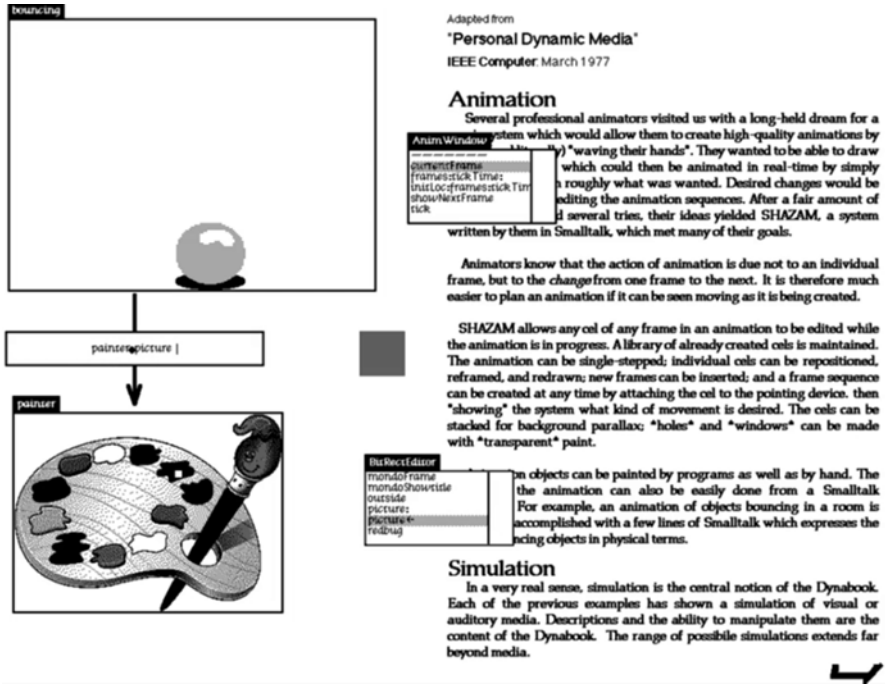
bouncing

painter◆picture |

painter

Adapted from

"Personal Dynamic Media"

IEEE Computer: March 1977

Animation

Several professional animators visited us with a long-held dream for a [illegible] system which would allow them to create high-quality animations by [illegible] (literally) "waving their hands". They wanted to be able to draw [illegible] which could then be animated in real-time by simply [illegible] roughly what was wanted. Desired changes would be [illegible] editing the animation sequences. After a fair amount of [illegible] several tries, their ideas yielded SHAZAM, a system written by them in Smalltalk, which met many of their goals.

AnimWindow
currentFrame
frames:tickTime:
initLoc:frames:tickTim
showNextFrame
tick

Animators know that the action of animation is due not to an individual frame, but to the *change* from one frame to the next. It is therefore much easier to plan an animation if it can be seen moving as it is being created.

SHAZAM allows any cel of any frame in an animation to be edited while the animation is in progress. A library of already created cels is maintained. The animation can be single-stepped; individual cels can be repositioned, reframed, and redrawn; new frames can be inserted; and a frame sequence can be created at any time by attaching the cel to the pointing device. then "showing" the system what kind of movement is desired. The cels can be stacked for background parallax; "holes" and "windows" can be made with "transparent" paint.

BitRectEditor
mondoFrame
mondoShowtitle
outside
picture:
picture ←
redbug

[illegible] objects can be painted by programs as well as by hand. The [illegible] the animation can also be easily done from a Smalltalk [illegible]. For example, an animation of objects bouncing in a room is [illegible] accomplished with a few lines of Smalltalk which expresses the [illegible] bouncing objects in physical terms.

Simulation

In a very real sense, simulation is the central notion of the Dynabook. Each of the previous examples has shown a simulation of visual or auditory media. Descriptions and the ability to manipulate them are the content of the Dynabook. The range of possibile simulations extends far beyond media.